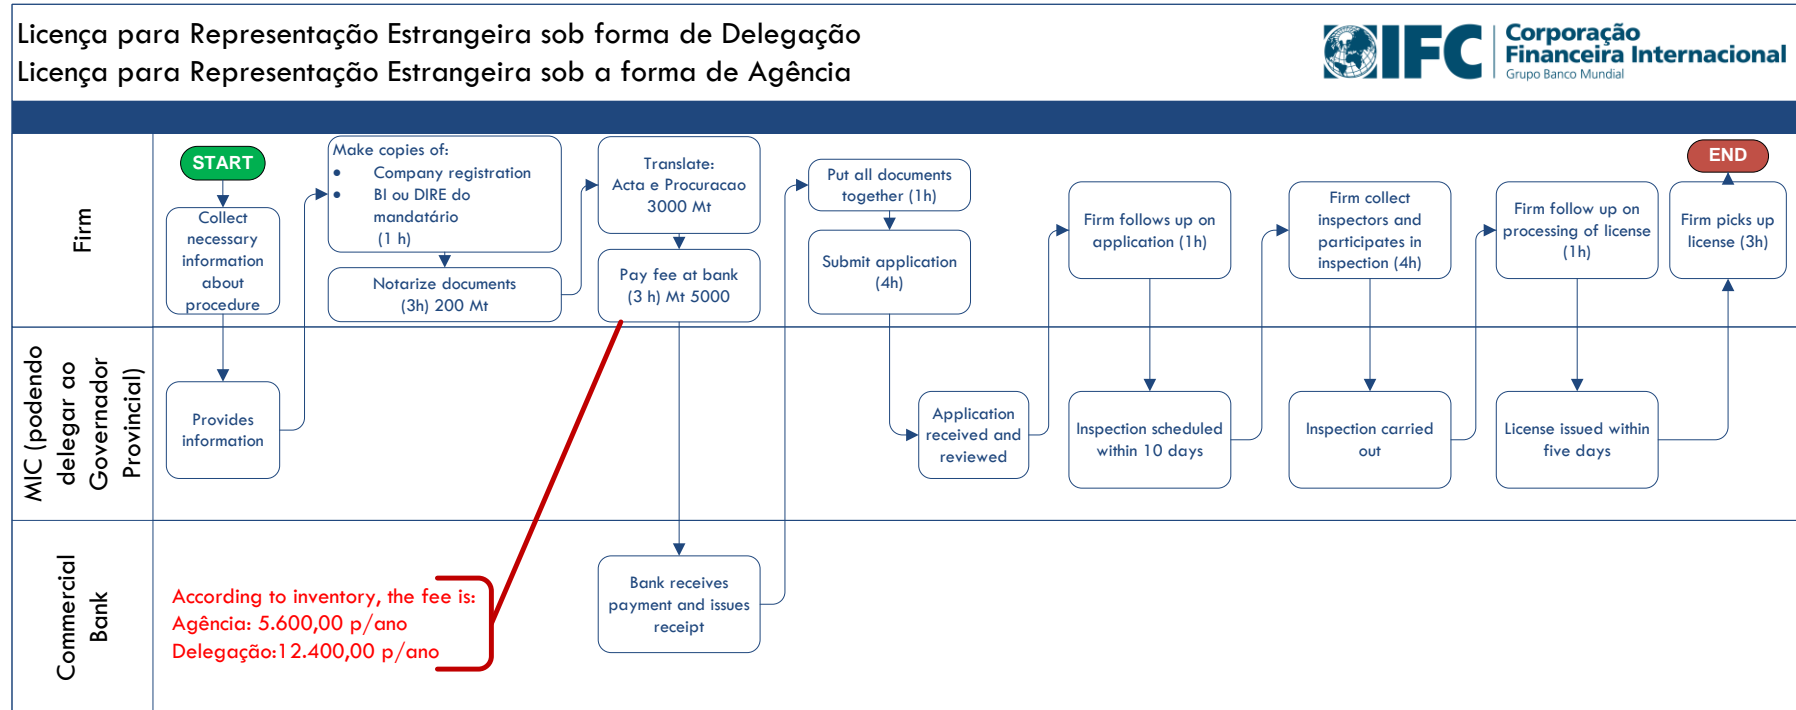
Licença para Representação Estrangeira sob forma de Delegação
Licença para Representação Estrangeira sob a forma de Agência

IFC Corporação Financeira Internacional
Grupo Banco Mundial

Firm

MIC (podendo delegar ao Governador Provincial)

Commercial Bank

START

Collect necessary information about procedure

Provides information

Make copies of:
- Company registration
- BI ou DIRE do mandatário
(1 h)

Notarize documents (3h) 200 Mt

Translate: Acta e Procuracao 3000 Mt

Pay fee at bank (3 h) Mt 5000

Bank receives payment and issues receipt

Put all documents together (1h)

Submit application (4h)

Application received and reviewed

Firm follows up on application (1h)

Inspection scheduled within 10 days

Firm collect inspectors and participates in inspection (4h)

Inspection carried out

Firm follow up on processing of license (1h)

License issued within five days

Firm picks up license (3h)

END

According to inventory, the fee is:
Agência: 5.600,00 p/ano
Delegação:12.400,00 p/ano